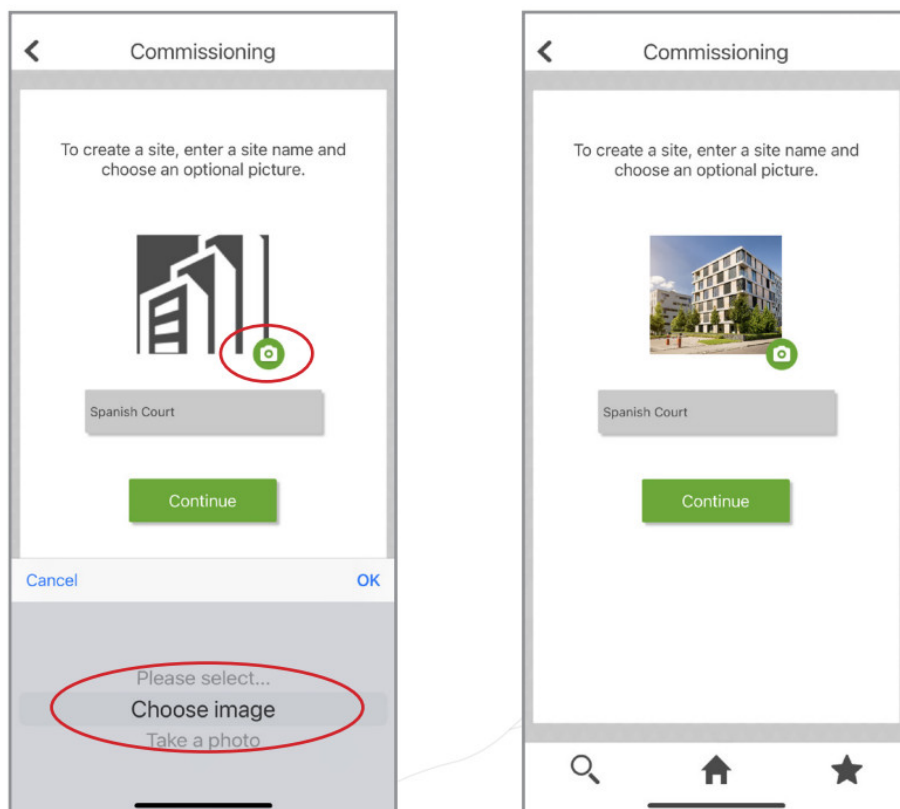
Commissioning

To create a site, enter a site name and choose an optional picture.

Spanish Court

Continue

Cancel

OK

Please select...

Choose image

Take a photo

Commissioning

To create a site, enter a site name and choose an optional picture.

Spanish Court

Continue